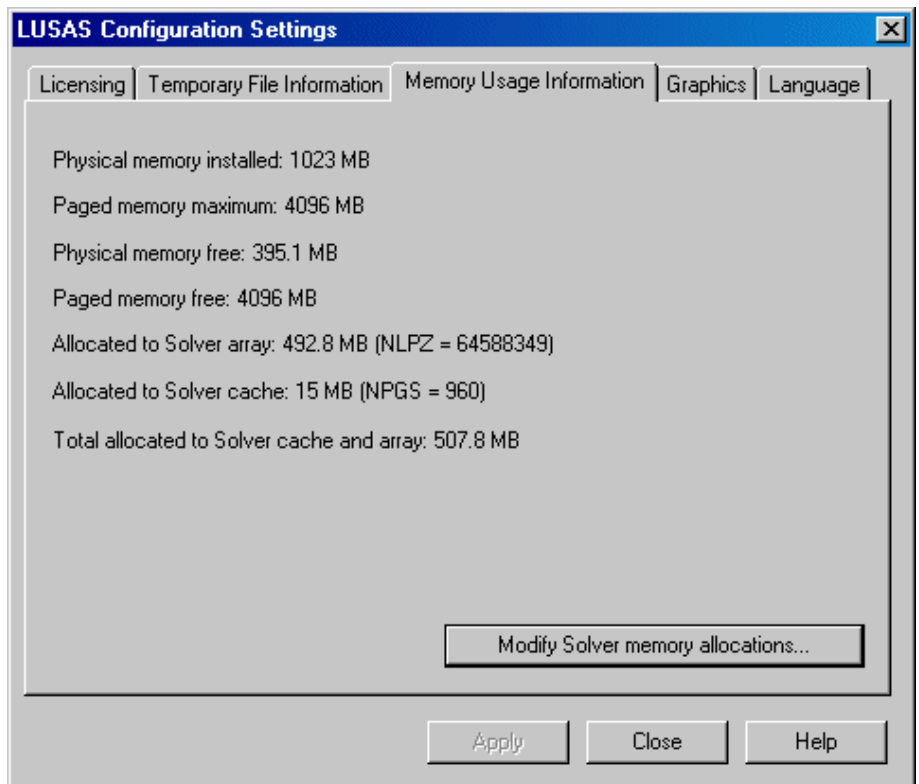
LUSAS Configuration Settings

Licensing | Temporary File Information | Memory Usage Information | Graphics | Language

Physical memory installed: 1023 MB

Paged memory maximum: 4096 MB

Physical memory free: 395.1 MB

Paged memory free: 4096 MB

Allocated to Solver array: 492.8 MB (NLPZ = 64588349)

Allocated to Solver cache: 15 MB (NPGS = 960)

Total allocated to Solver cache and array: 507.8 MB

Modify Solver memory allocations...

Apply

Close

Help